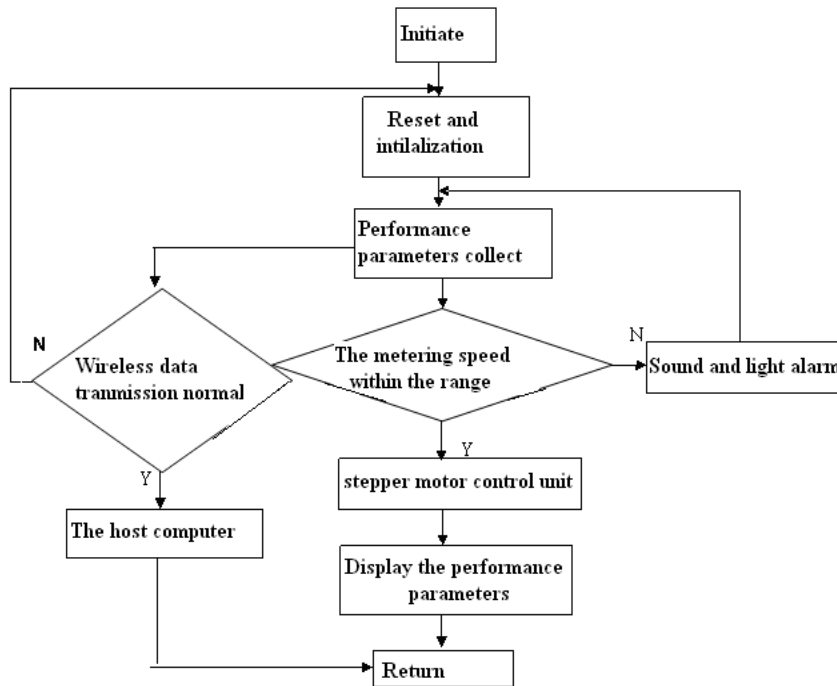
Initiate

Reset and intilalization

Performance parameters collect

N

Wireless data tranmission normal

The metering speed within the range

N

Sound and light alarm

Y

Y

The host computer

stepper motor control unit

Display the performance parameters

Return